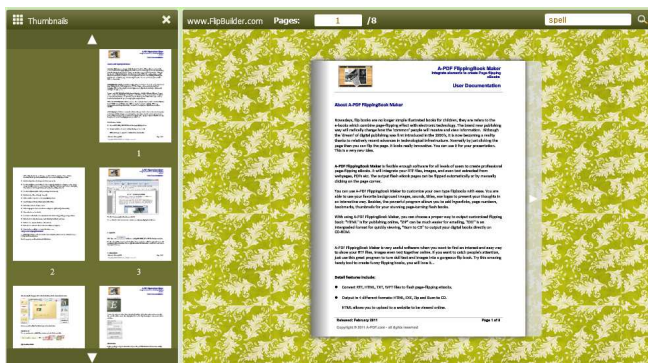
Thumbnails

1

2

3

www.FlipBuilder.com Pages: 1 /8

spell

A-PDF FlippingBook Maker
Integrate elements to create Page-flipping eBooks

User Documentation

About A-PDF FlippingBook Maker

Nowadays, flip books are no longer simple illustrated books for children, they are relate to the e-books which combine page-flipping effect with electronic technology. The brand new publishing way will radically change how the "common" people will receive and view information. Although the "dream" of digital publishing was first introduced in the 2000's, it is now becoming a reality thanks to relatively recent advances in technological infrastructure. Normally by just clicking the page then you can flip the page. It looks really innovative. You can use it for your presentation. This is a marvelous idea.

A-PDF FlippingBook Maker is flexible enough software for all levels of users to create professional page-flipping eBooks. It will integrate your PDF files, images, and even text extracted from webpages, PDFs etc. The output flash ebook pages can be flipped automatically or by manually clicking on the page corner.

You can use A-PDF FlippingBook Maker to customize your own type flipbooks with ease. You are able to use your favorite background images, sounds, titles, even logos to present your thoughts in an interactive way. Besides, the powerful program allows you to add hyperlinks, page numbers, bookmarks, thumbnails for your stunning page-turning flash books.

With using A-PDF FlippingBook Maker, you can choose a proper way to output customized flipping book: "HTML" is for publishing online, "EXE" can be much easier for emailing, "ZIP" is an intergrated format for quickly viewing, "Burn to CD" to output your digital books directly on CD-ROM.

A-PDF FlippingBook Maker is very useful software when you want to find an intuitive and easy way to show your PDF files, images even text together online. If you want to catch people's attention, just use this great program to turn dull text and images into a gorgeous flip book. Try this amazing, handy tool to create funny flipping books, you will love it.

Detail features include:

Convert PPT, HTML, TXT, SWF files to flash page-flipping eBooks.

Output to 4 different formats: HTML, EXE, Zip and Burn to CD.

HTML allows you to upload to a website to be viewed online.

Released: February 2011    Page 1 of 8

Copyright © 2011 A-PDF.com - All rights reserved